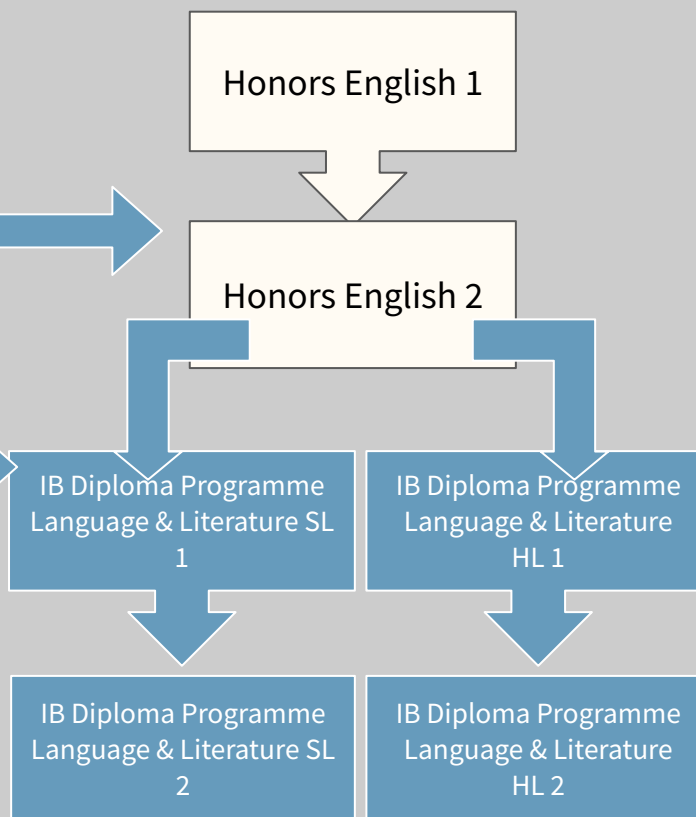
Honors English 1

Honors English 2

IB Diploma Programme Language & Literature SL 1

IB Diploma Programme Language & Literature HL 1

IB Diploma Programme Language & Literature SL 2

IB Diploma Programme Language & Literature HL 2